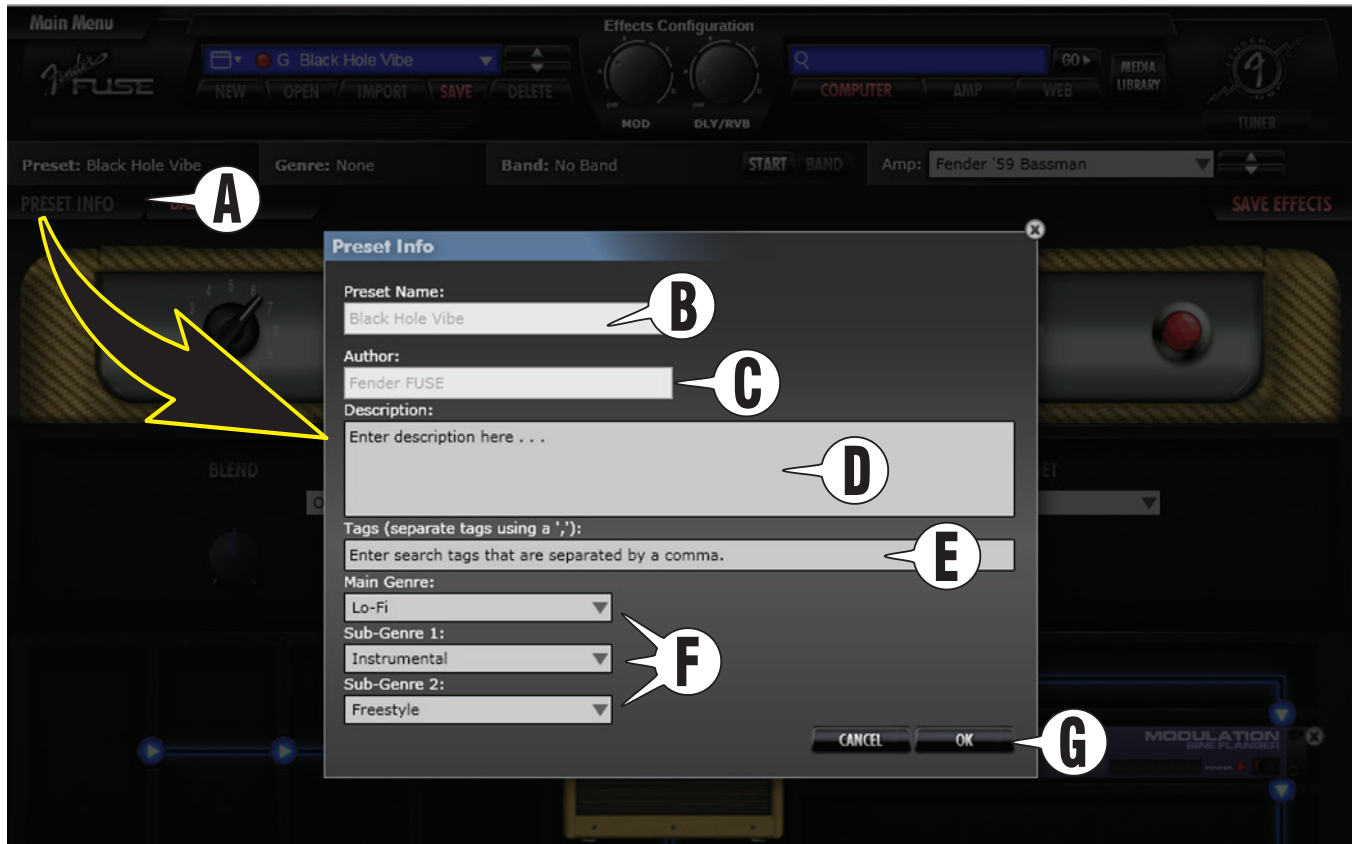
Main Menu

Fender FUSE

G Black Hole Vibe

NEW OPEN IMPORT SAVE DELETE

Effects Configuration

MOD DLY/RVB

GO

COMPUTER AMP WEB

MEDIA LIBRARY

TUNER

Preset: Black Hole Vibe Genre: None Band: No Band START BAND Amp: Fender '59 Bassman

PRESET INFO

A

SAVE EFFECTS

Preset Info

Preset Name:

Black Hole Vibe

B

Author:

Fender FUSE

C

Description:

Enter description here . . .

D

BLEND

Tags (separate tags using a ','):

Enter search tags that are separated by a comma.

E

Main Genre:

Lo-Fi

Sub-Genre 1:

Instrumental

F

Sub-Genre 2:

Freestyle

CANCEL OK

G

MODULATION SINE FLANGER